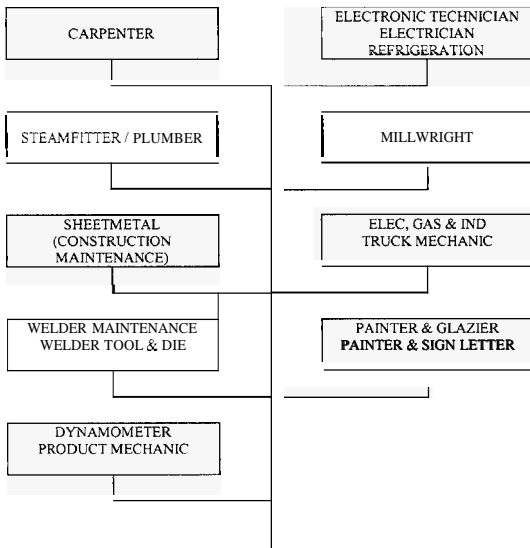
CARPENTER

ELECTRONIC TECHNICIAN
ELECTRICIAN
REFRIGERATION

STEAMFITTER / PLUMBER

MILLWRIGHT

SHEETMETAL
(CONSTRUCTION
MAINTENANCE)

ELEC, GAS & IND
TRUCK MECHANIC

WELDER MAINTENANCE
WELDER TOOL & DIE

PAINTER & GLAZIER
**PAINTER & SIGN LETTER**

DYNAMOMETER
PRODUCT MECHANIC